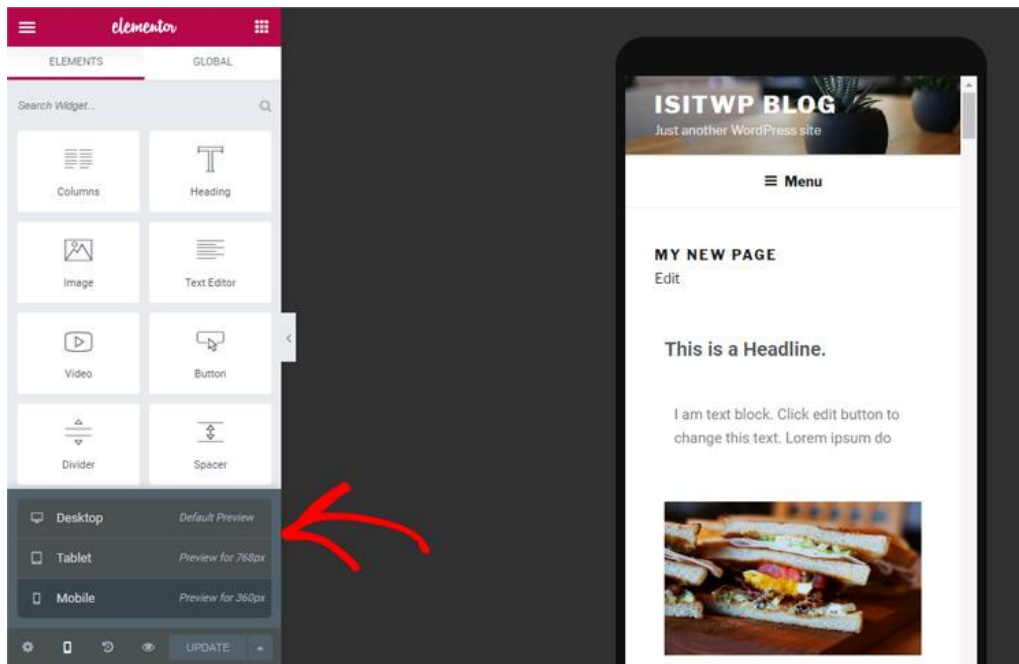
elementor

ELEMENTS

GLOBAL

Search Widget...

Columns

Heading

Image

Text Editor

Video

Button

Divider

Spacer

Desktop

Default Preview

Tablet

Preview for 768px

Mobile

Preview for 360px

UPDATE

ISITWP BLOG

Just another WordPress site

≡ Menu

MY NEW PAGE

Edit

This is a Headline.

I am text block. Click edit button to change this text. Lorem ipsum do